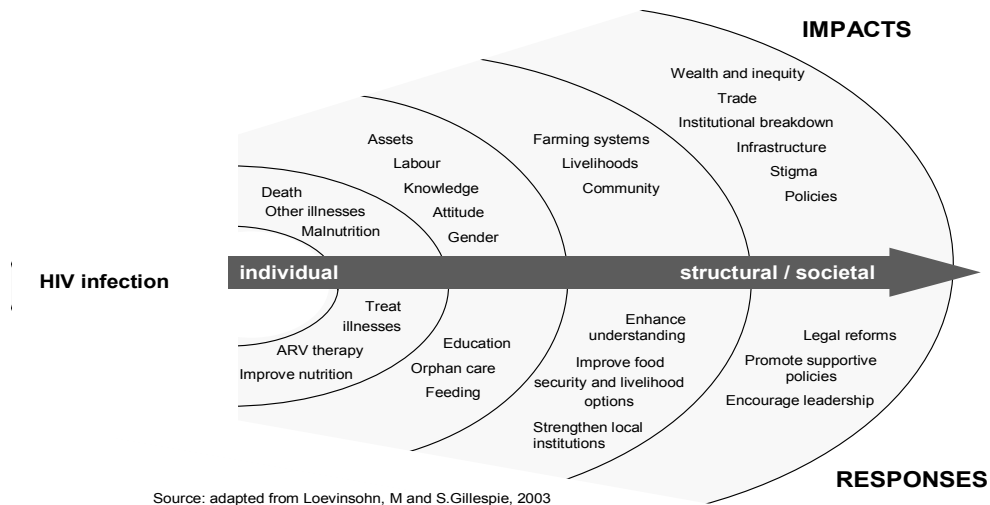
IMPACTS

Wealth and inequity
Trade
Institutional breakdown
Infrastructure
Stigma
Policies

Farming systems
Livelihoods
Community

Assets
Labour
Knowledge
Attitude
Gender

Death
Other illnesses
Malnutrition

HIV infection

individual

structural / societal

Treat illnesses
ARV therapy
Improve nutrition

Education
Orphan care
Feeding

Enhance understanding
Improve food security and livelihood options
Strengthen local institutions

Legal reforms
Promote supportive policies
Encourage leadership

RESPONSES

Source: adapted from Loevinsohn, M and S.Gillespie, 2003